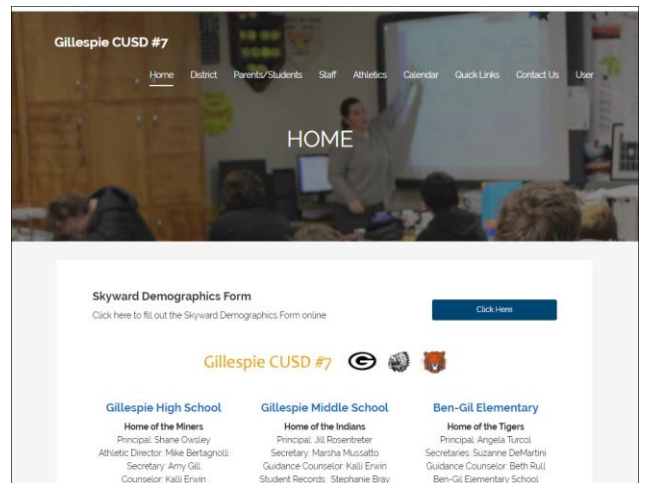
Gillespie CUSD #7

Home District Parents/Students Staff Athletics Calendar Quick Links Contact Us User

HOME

Skyward Demographics Form

Click here to fill out the Skyward Demographics Form online

Click Here

Gillespie CUSD #7

Gillespie High School

Home of the Miners

Principal: Shane Owsley

Athletic Director: Mike Bertagnolli

Secretary: Amy Gill

Counselor: Kalli Erwin

Gillespie Middle School

Home of the Indians

Principal: Jill Rosentreter

Secretary: Marsha Mussatto

Guidance Counselor: Kalli Erwin

Student Records: Stephanie Bray

Ben-Gil Elementary

Home of the Tigers

Principal: Angela Turcol

Secretaries: Suzanne DeMartini

Guidance Counselor: Beth Rull

Ben-Gil Elementary School